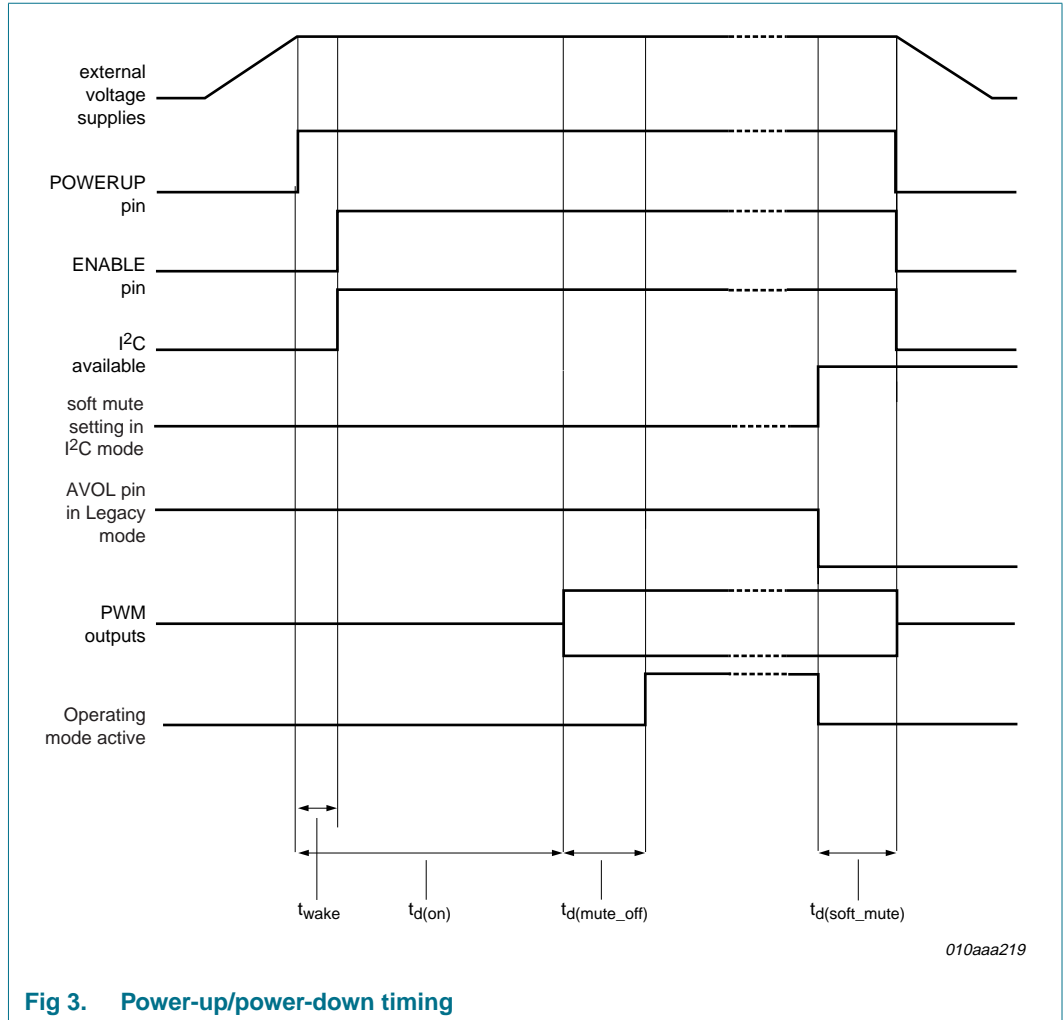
external voltage supplies

POWERUP pin

ENABLE pin

I$^2$C available

soft mute setting in I$^2$C mode

AVOL pin in Legacy mode

PWM outputs

Operating mode active

$t_{wake}$

$t_{d(on)}$

$t_{d(mute\_off)}$

$t_{d(soft\_mute)}$

010aaa219

Fig 3. Power-up/power-down timing